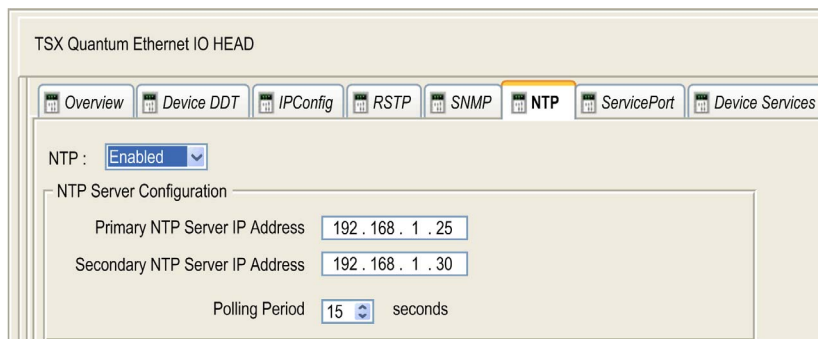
TSX Quantum Ethernet IO HEAD

Overview | Device DDT | IPConfig | RSTP | SNMP | NTP | ServicePort | Device Services

NTP : Enabled

NTP Server Configuration

Primary NTP Server IP Address 192 . 168 . 1 . 25

Secondary NTP Server IP Address 192 . 168 . 1 . 30

Polling Period 15 seconds